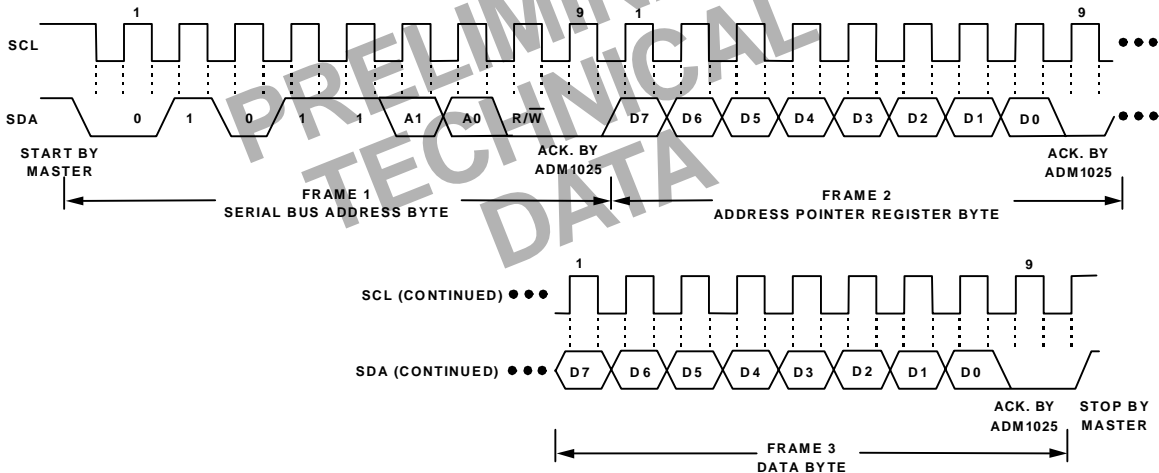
PRELIMINARY TECHNICAL DATA

1 9 1 9

SCL

SDA 0 1 0 1 1 A1 A0 R/$\overline{W}$ D7 D6 D5 D4 D3 D2 D1 D0

START BY MASTER

ACK. BY ADM1025

ACK. BY ADM1025

FRAME 1
SERIAL BUS ADDRESS BYTE

FRAME 2
ADDRESS POINTER REGISTER BYTE

1 9

SCL (CONTINUED)

SDA (CONTINUED) D7 D6 D5 D4 D3 D2 D1 D0

ACK. BY ADM1025

STOP BY MASTER

FRAME 3
DATA BYTE